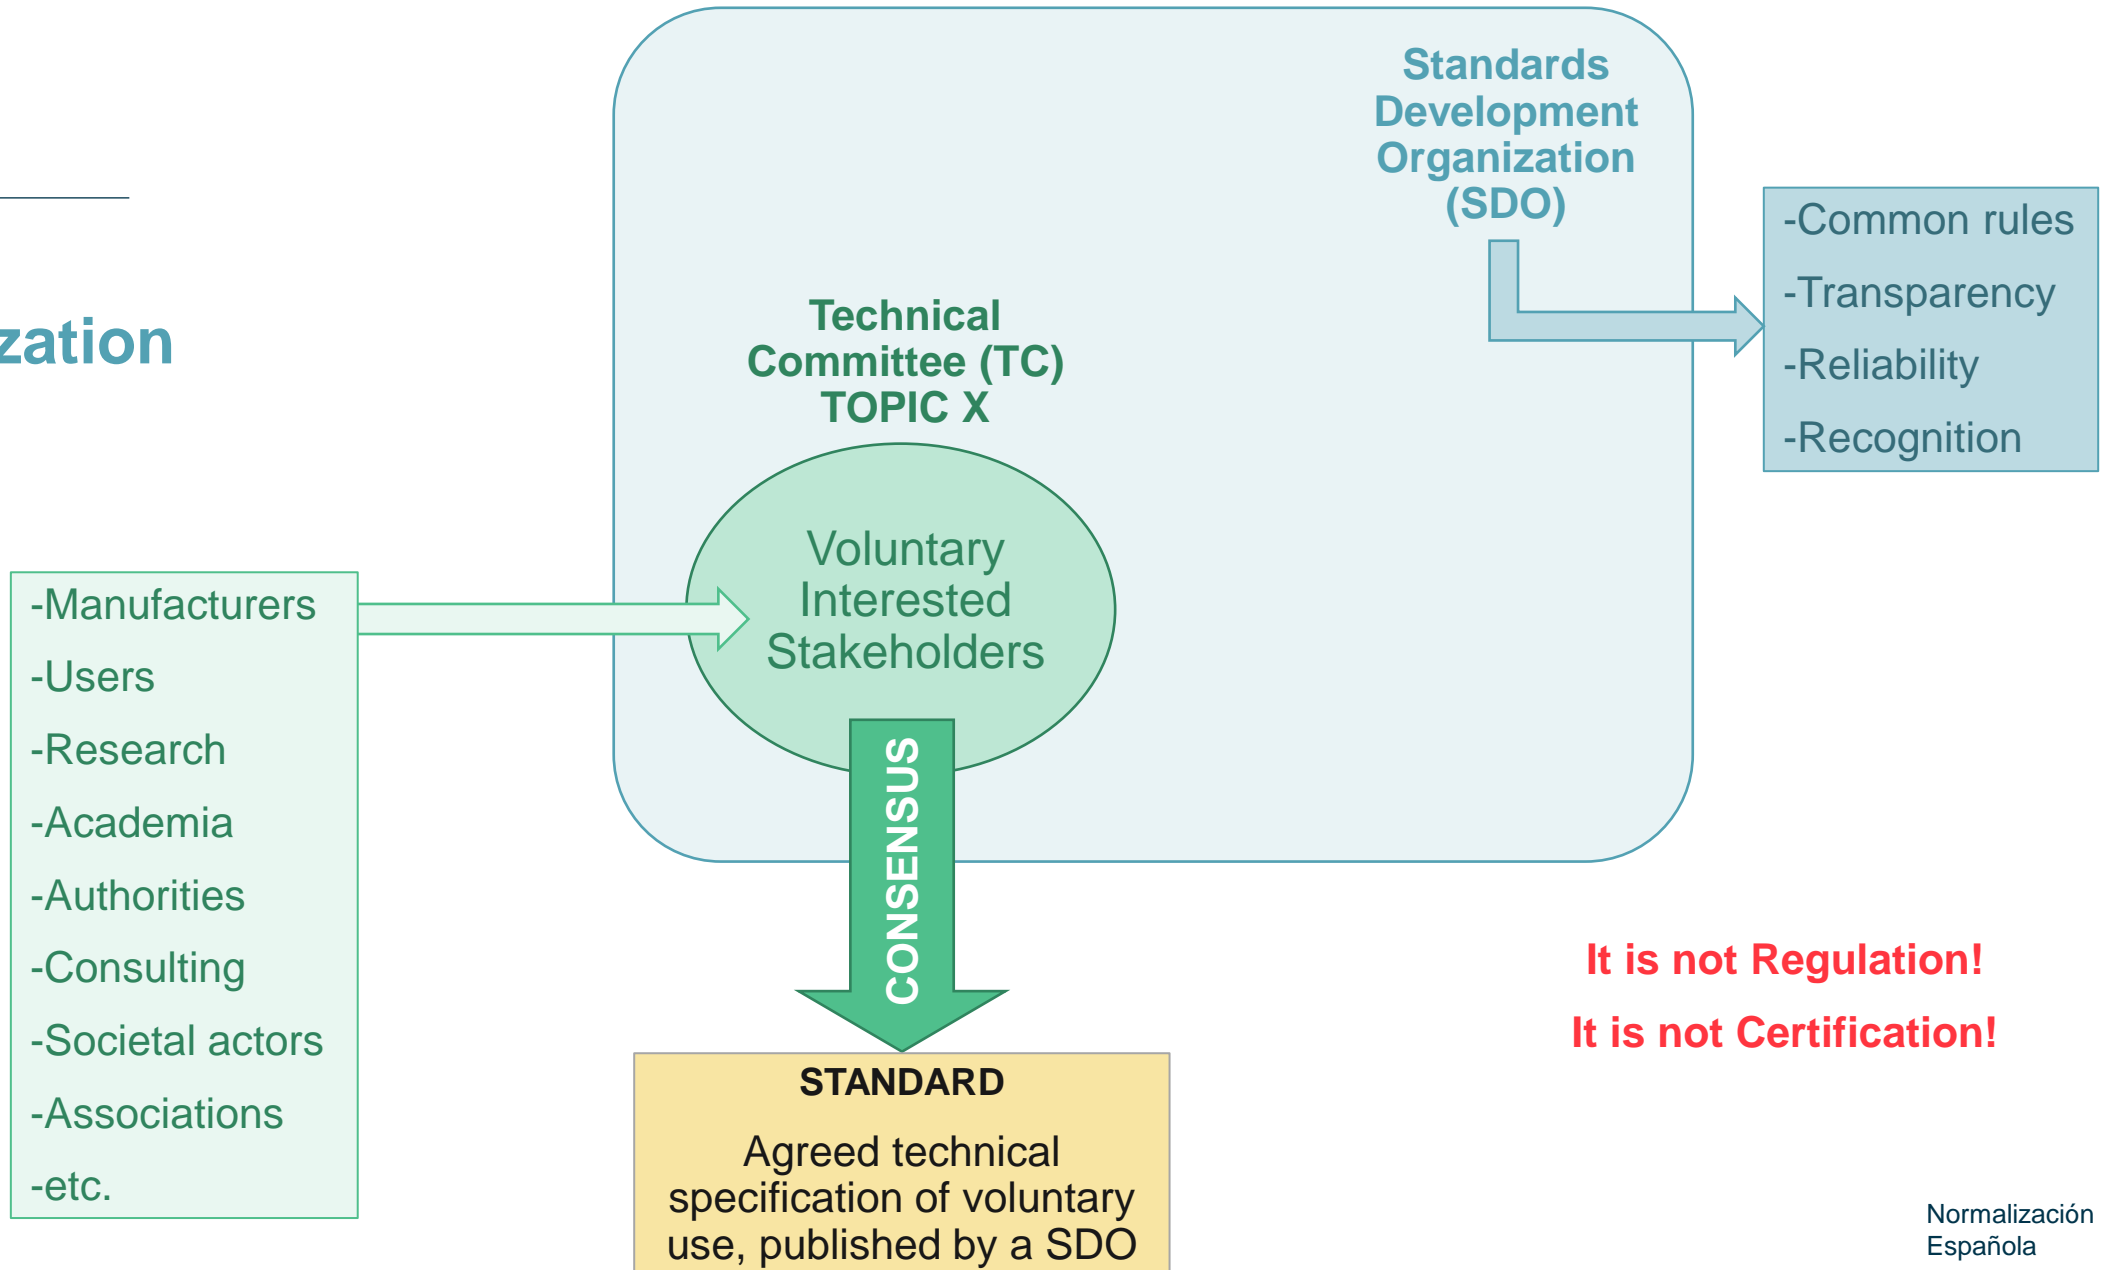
zation

Standards Development Organization (SDO)

-Common rules
-Transparency
-Reliability
-Recognition

Technical Committee (TC) TOPIC X

Voluntary Interested Stakeholders

-Manufacturers
-Users
-Research
-Academia
-Authorities
-Consulting
-Societal actors
-Associations
-etc.

CONSENSUS

STANDARD

Agreed technical specification of voluntary use, published by a SDO

It is not Regulation!

It is not Certification!

Normalización Española